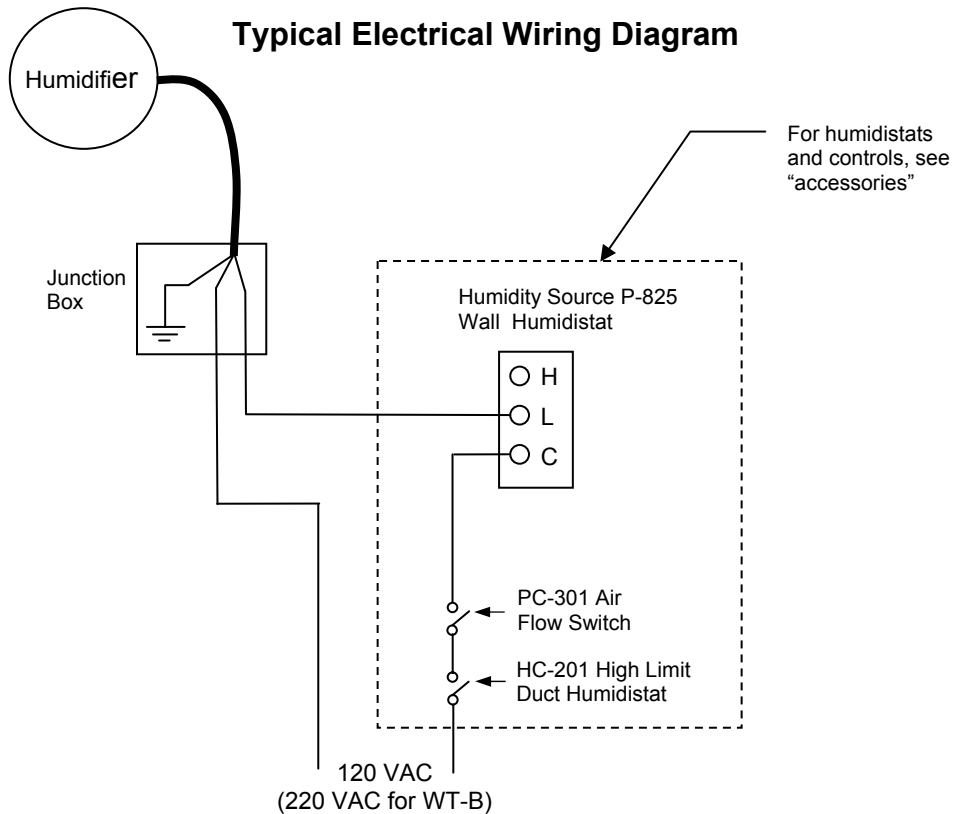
Typical Electrical Wiring Diagram

Humidifier

For humidistats and controls, see "accessories"

Junction Box

Humidity Source P-825 Wall Humidistat

H
L
C

PC-301 Air Flow Switch

HC-201 High Limit Duct Humidistat

120 VAC
(220 VAC for WT-B)